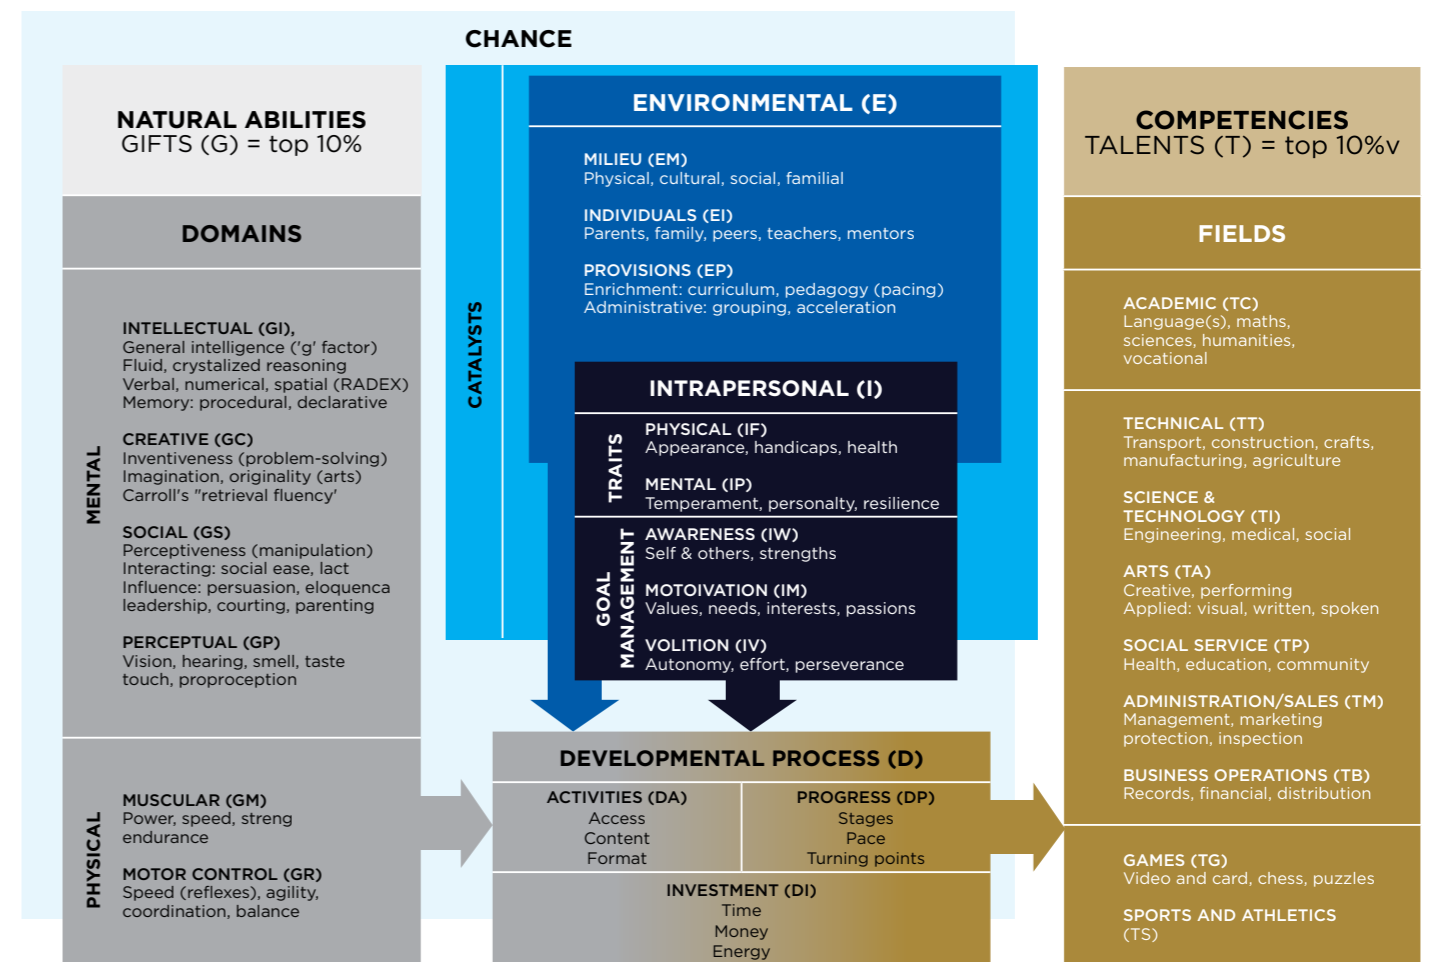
CHANCE

NATURAL ABILITIES
GIFTS (G) = top 10%

DOMAINS

MENTAL

INTELLECTUAL (GI),
General intelligence ('g' factor)
Fluid, crystalized reasoning
Verbal, numerical, spatial (RADEX)
Memory: procedural, declarative

CREATIVE (GC)
Inventiveness (problem-solving)
Imagination, originality (arts)
Carroll's "retrieval fluency'

SOCIAL (GS)
Perceptiveness (manipulation)
Interacting: social ease, lact
Influence: persuasion, eloquenca
leadership, courting, parenting

PERCEPTUAL (GP)
Vision, hearing, smell, taste
touch, proproception

PHYSICAL

MUSCULAR (GM)
Power, speed, streng
endurance

MOTOR CONTROL (GR)
Speed (reflexes), agility,
coordination, balance

CATALYSTS

ENVIRONMENTAL (E)

MILIEU (EM)
Physical, cultural, social, familial

INDIVIDUALS (EI)
Parents, family, peers, teachers, mentors

PROVISIONS (EP)
Enrichment: curriculum, pedagogy (pacing)
Administrative: grouping, acceleration

INTRAPERSONAL (I)

TRAITS

PHYSICAL (IF)
Appearance, handicaps, health

MENTAL (IP)
Temperament, personalty, resilience

GOAL MANAGEMENT

AWARENESS (IW)
Self & others, strengths

MOTOIVATION (IM)
Values, needs, interests, passions

VOLITION (IV)
Autonomy, effort, perseverance

DEVELOPMENTAL PROCESS (D)

ACTIVITIES (DA)
Access
Content
Format

PROGRESS (DP)
Stages
Pace
Turning points

INVESTMENT (DI)
Time
Money
Energy

COMPETENCIES
TALENTS (T) = top 10%v

FIELDS

ACADEMIC (TC)
Language(s), maths, sciences, humanities, vocational

TECHNICAL (TT)
Transport, construction, crafts, manufacturing, agriculture

SCIENCE & TECHNOLOGY (TI)
Engineering, medical, social

ARTS (TA)
Creative, performing
Applied: visual, written, spoken

SOCIAL SERVICE (TP)
Health, education, community

ADMINISTRATION/SALES (TM)
Management, marketing
protection, inspection

BUSINESS OPERATIONS (TB)
Records, financial, distribution

GAMES (TG)
Video and card, chess, puzzles

SPORTS AND ATHLETICS (TS)